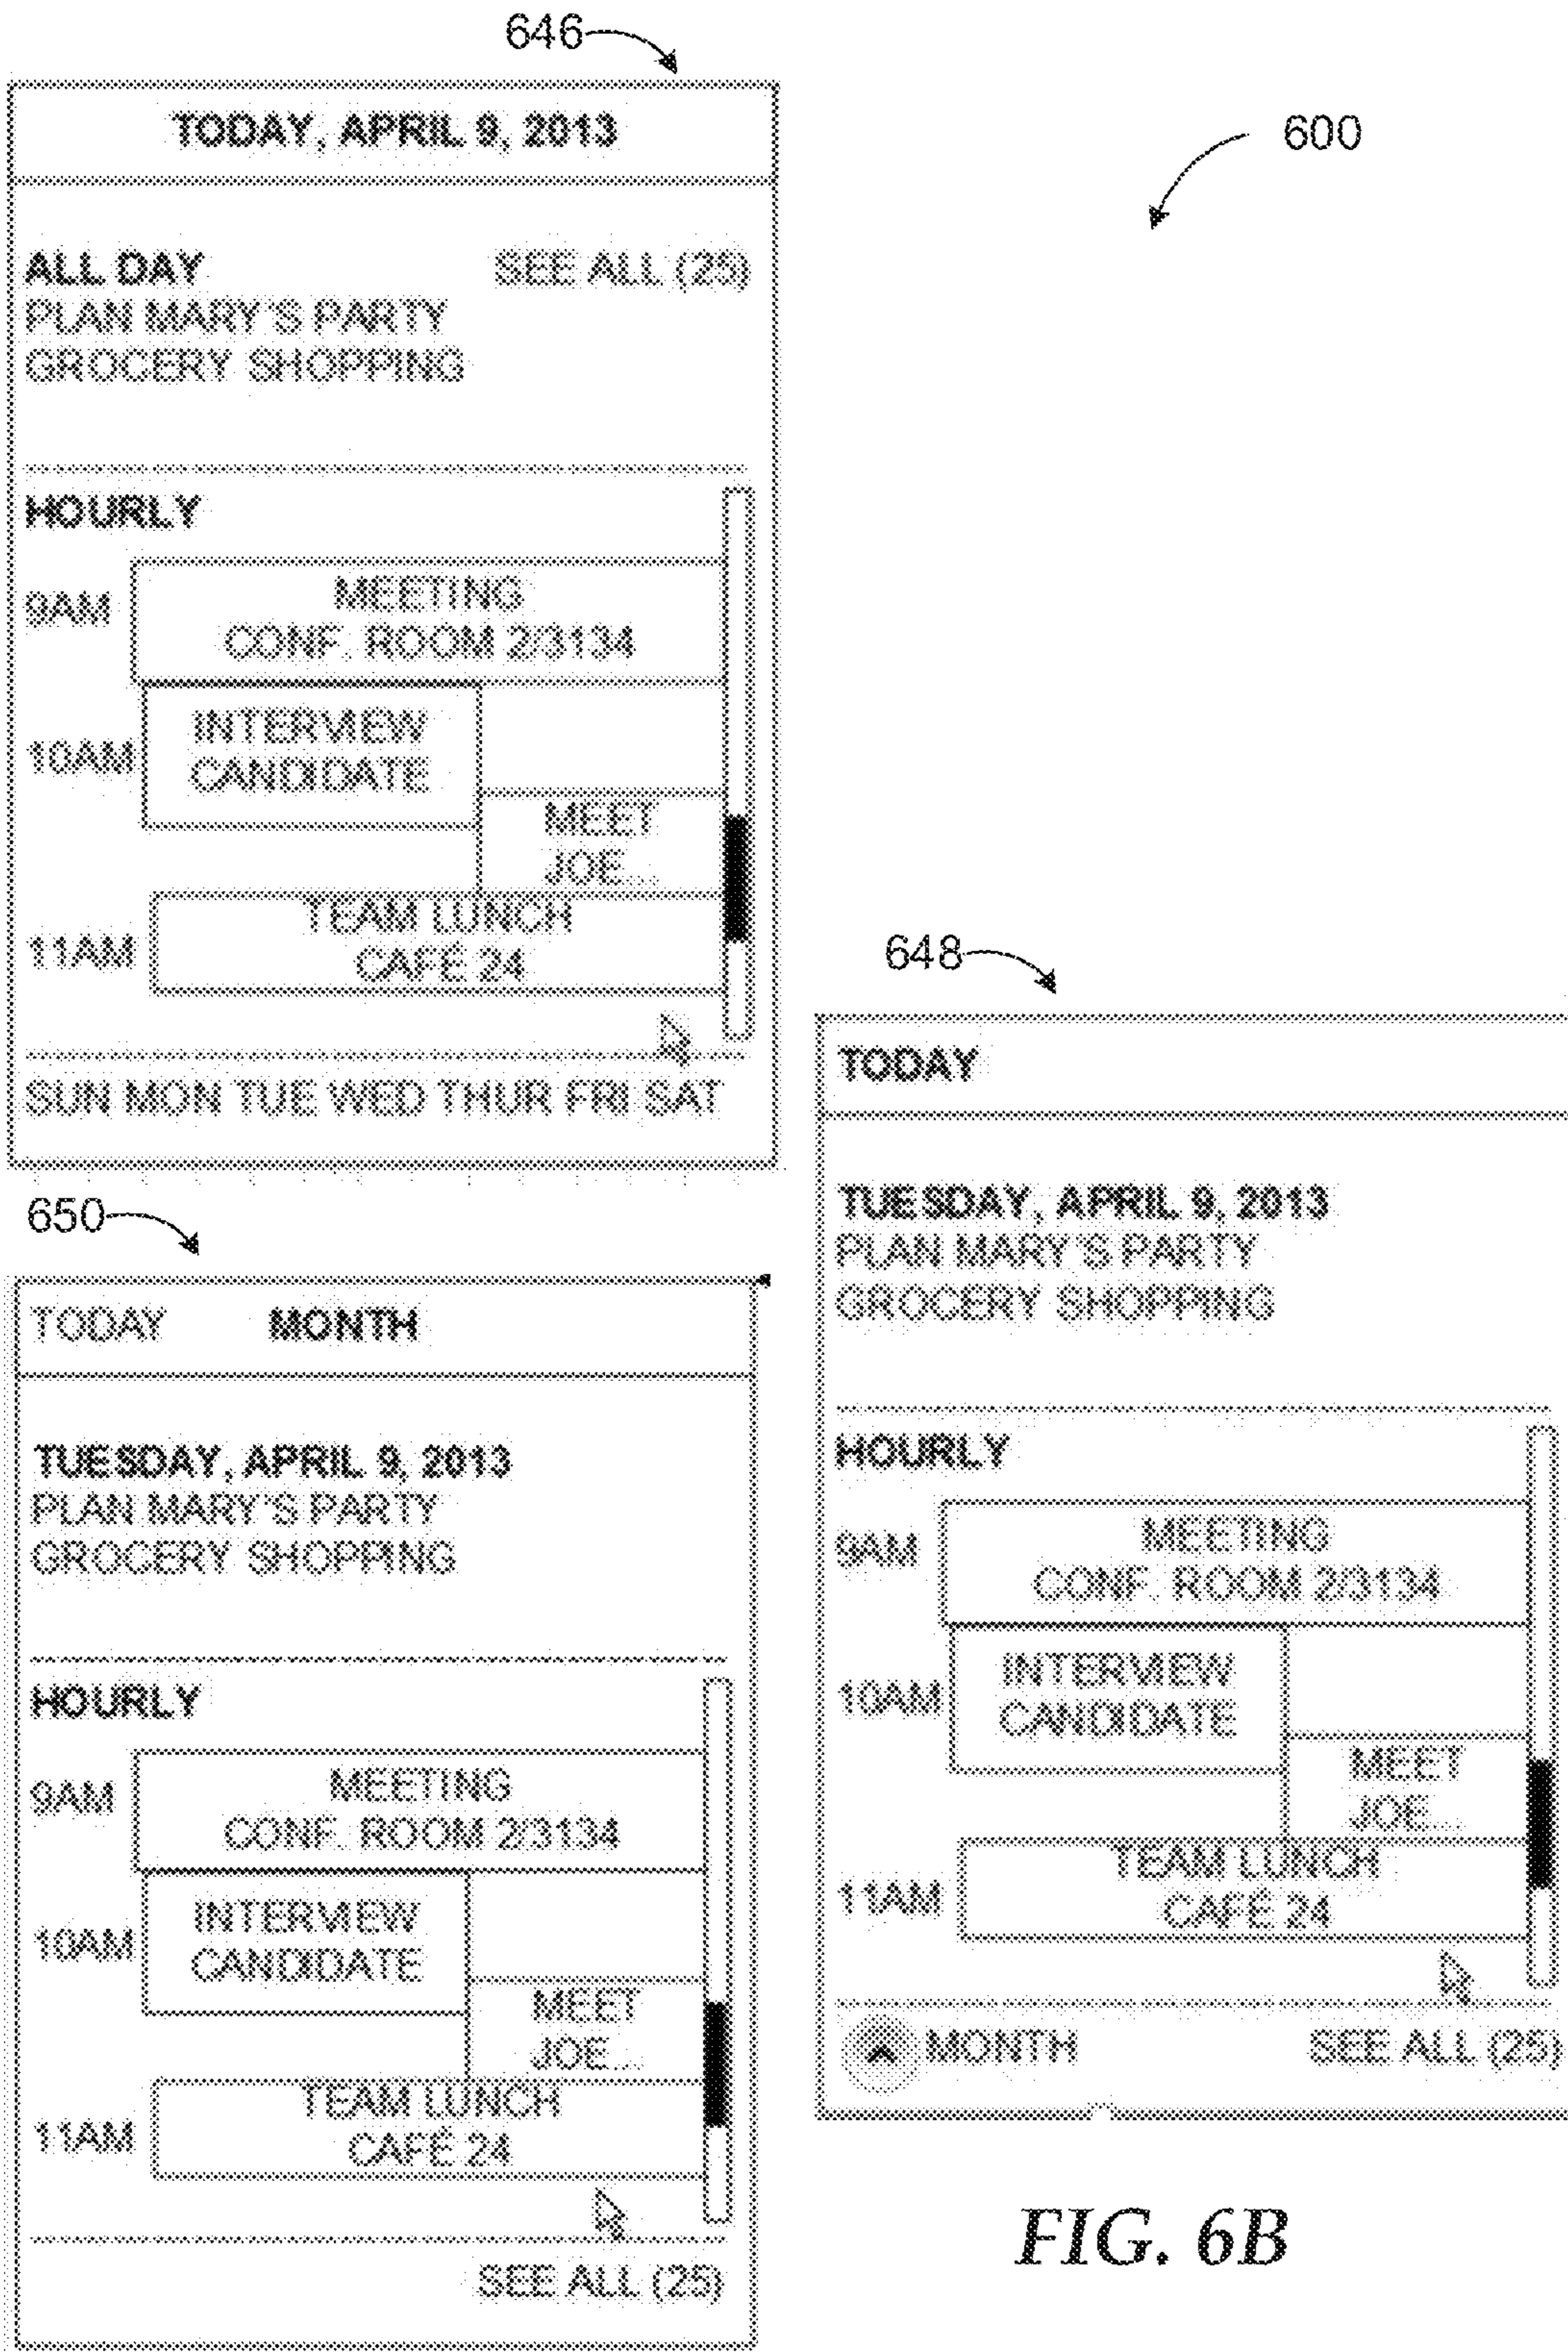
646

600

TODAY, APRIL 9, 2013

ALL DAY
SEE ALL (25)
PLAN MARY'S PARTY
GROCERY SHOPPING

HOURLY
9AM
MEETING
CONF. ROOM 2/3134
10AM
INTERVIEW
CANDIDATE
MEET
JOE...
11AM
TEAM LUNCH
CAFÉ 24

SUN MON TUE WED THUR FRI SAT

648

TODAY

TUESDAY, APRIL 9, 2013
PLAN MARY'S PARTY
GROCERY SHOPPING

HOURLY
9AM
MEETING
CONF. ROOM 2/3134
10AM
INTERVIEW
CANDIDATE
MEET
JOE...
11AM
TEAM LUNCH
CAFÉ 24

MONTH
SEE ALL (25)

650

TODAY
MONTH

TUESDAY, APRIL 9, 2013
PLAN MARY'S PARTY
GROCERY SHOPPING

HOURLY
9AM
MEETING
CONF. ROOM 2/3134
10AM
INTERVIEW
CANDIDATE
MEET
JOE...
11AM
TEAM LUNCH
CAFÉ 24

SEE ALL (25)

FIG. 6B